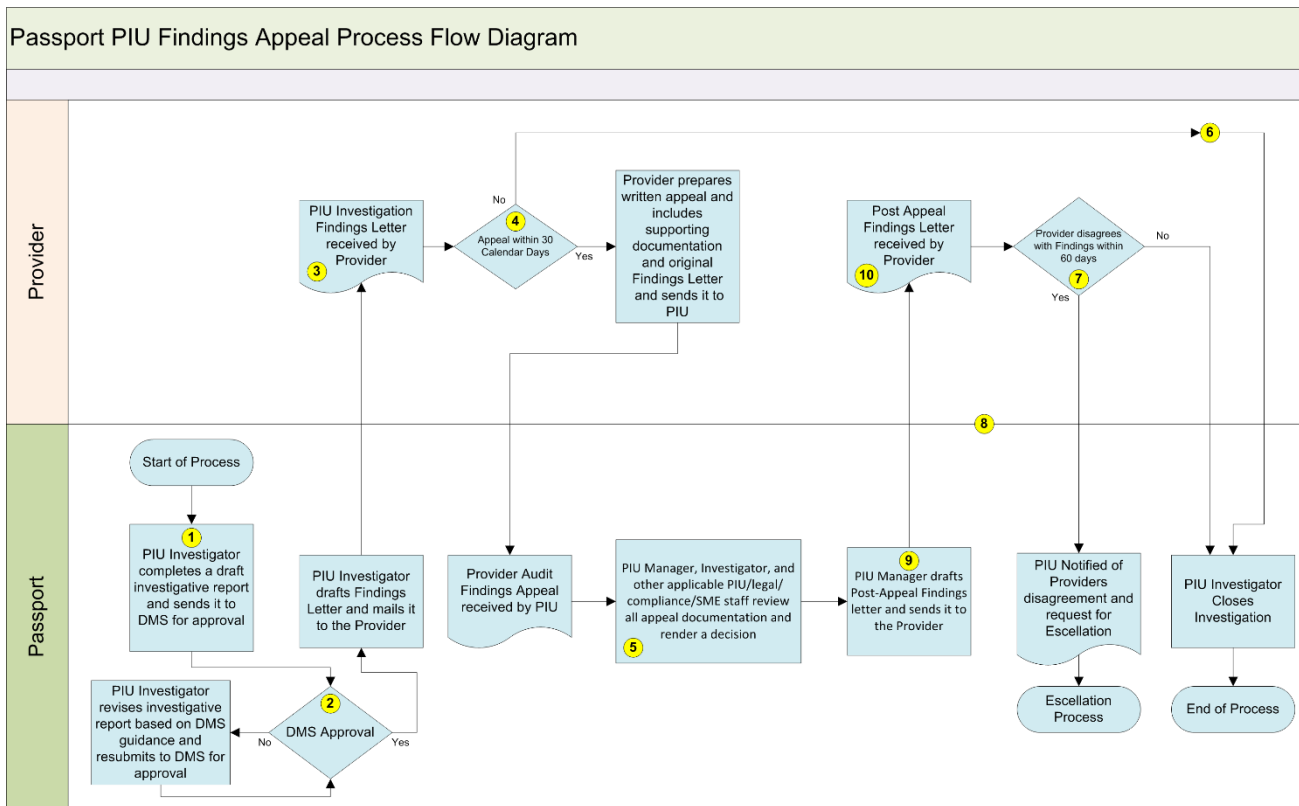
Passport PIU Findings Appeal Process Flow Diagram

Provider

PIU Investigation Findings Letter received by Provider
3

No
4
Appeal within 30 Calendar Days
Yes

Provider prepares written appeal and includes supporting documentation and original Findings Letter and sends it to PIU

6

Post Appeal Findings Letter received by Provider
10

Provider disagrees with Findings within 60 days
7
No
Yes

8

Passport

Start of Process

1
PIU Investigator completes a draft investigative report and sends it to DMS for approval

PIU Investigator drafts Findings Letter and mails it to the Provider

2
DMS Approval
No
Yes

PIU Investigator revises investigative report based on DMS guidance and resubmits to DMS for approval

Provider Audit Findings Appeal received by PIU

PIU Manager, Investigator, and other applicable PIU/legal/compliance/SME staff review all appeal documentation and render a decision
5

9
PIU Manager drafts Post-Appeal Findings letter and sends it to the Provider

PIU Notified of Providers disagreement and request for Escellation

Escellation Process

PIU Investigator Closes Investigation

End of Process